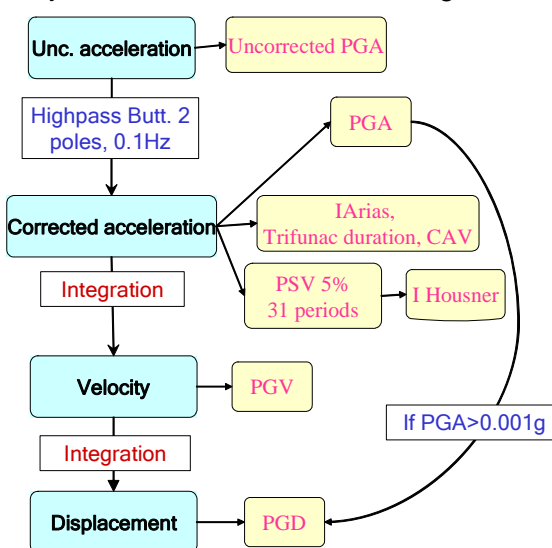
Unc. acceleration

Uncorrected PGA

Highpass Butt. 2 poles, 0.1Hz

PGA

Corrected acceleration

IArias, Trifunac duration, CAV

Integration

PSV 5% 31 periods

I Housner

Velocity

PGV

If PGA>0.001g

Integration

Displacement

PGD